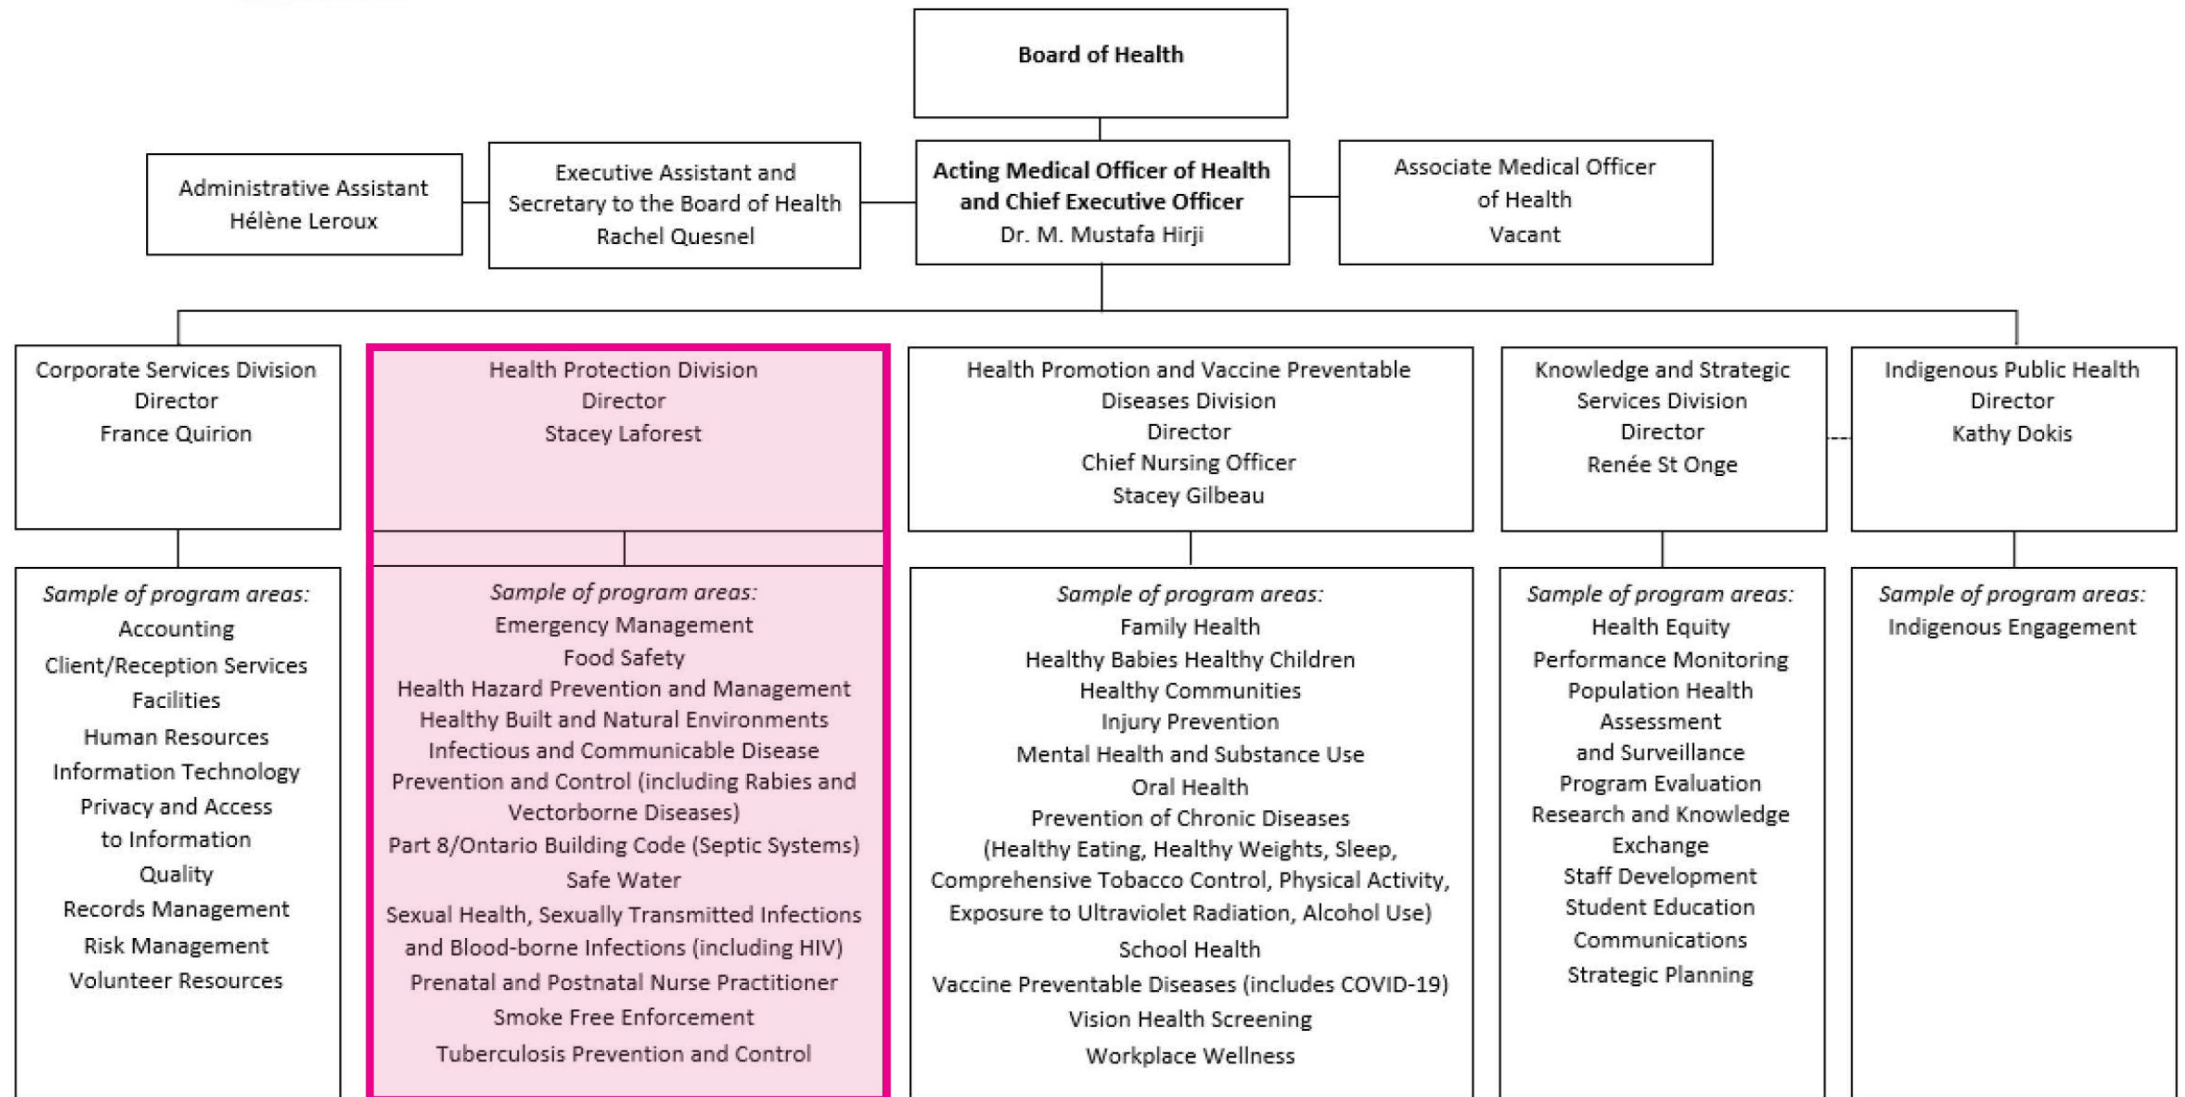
Board of Health

Administrative Assistant
Hélène Leroux

Executive Assistant and Secretary to the Board of Health
Rachel Quesnel

Acting Medical Officer of Health and Chief Executive Officer
Dr. M. Mustafa Hirji

Associate Medical Officer of Health
Vacant

Corporate Services Division
Director
France Quirion

Sample of program areas:
Accounting
Client/Reception Services
Facilities
Human Resources
Information Technology
Privacy and Access to Information
Quality
Records Management
Risk Management
Volunteer Resources

Health Protection Division
Director
Stacey Laforest

Sample of program areas:
Emergency Management
Food Safety
Health Hazard Prevention and Management
Healthy Built and Natural Environments
Infectious and Communicable Disease Prevention and Control (including Rabies and Vectorborne Diseases)
Part 8/Ontario Building Code (Septic Systems)
Safe Water
Sexual Health, Sexually Transmitted Infections and Blood-borne Infections (including HIV)
Prenatal and Postnatal Nurse Practitioner
Smoke Free Enforcement
Tuberculosis Prevention and Control

Health Promotion and Vaccine Preventable Diseases Division
Director
Chief Nursing Officer
Stacey Gilbeau

Sample of program areas:
Family Health
Healthy Babies Healthy Children
Healthy Communities
Injury Prevention
Mental Health and Substance Use
Oral Health
Prevention of Chronic Diseases
(Healthy Eating, Healthy Weights, Sleep, Comprehensive Tobacco Control, Physical Activity, Exposure to Ultraviolet Radiation, Alcohol Use)
School Health
Vaccine Preventable Diseases (includes COVID-19)
Vision Health Screening
Workplace Wellness

Knowledge and Strategic Services Division
Director
Renée St Onge

Sample of program areas:
Health Equity
Performance Monitoring
Population Health Assessment and Surveillance
Program Evaluation
Research and Knowledge Exchange
Staff Development
Student Education
Communications
Strategic Planning

Indigenous Public Health
Director
Kathy Dokis

Sample of program areas:
Indigenous Engagement